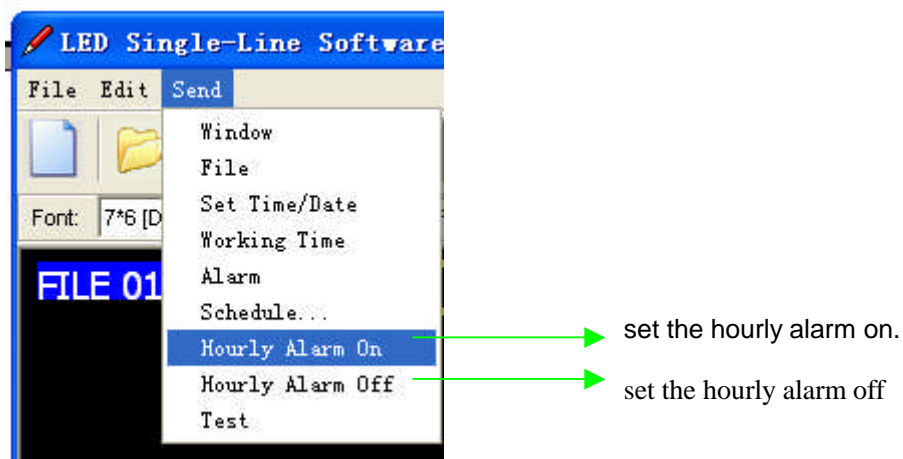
LED Single-Line Software

File Edit Send

Window
File
Set Time/Date
Working Time
Alarm
Schedule...
Hourly Alarm On
Hourly Alarm Off
Test

Font: 7*6 [D

FILE 01

set the hourly alarm on.

set the hourly alarm off